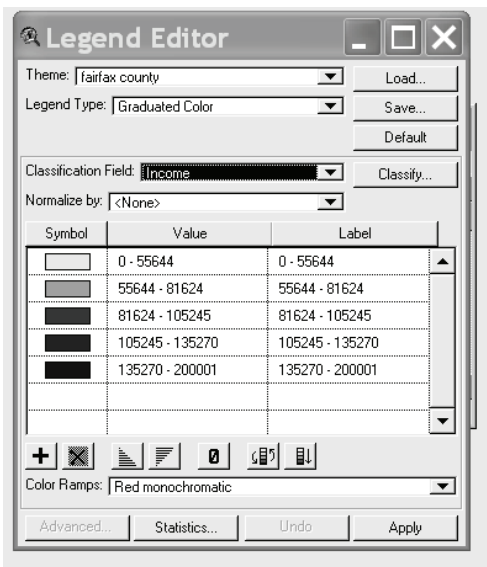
Legend Editor

Theme: fairfax county
Load...
Legend Type: Graduated Color
Save...
Default

Classification Field: Income
Classify...
Normalize by: <None>

| Symbol | Value | Label |
|---|---|---|
| | 0 - 55644 | 0 - 55644 |
| | 55644 - 81624 | 55644 - 81624 |
| | 81624 - 105245 | 81624 - 105245 |
| | 105245 - 135270 | 105245 - 135270 |
| | 135270 - 200001 | 135270 - 200001 |

0

Color Ramps: Red monochromatic

Advanced... Statistics... Undo Apply